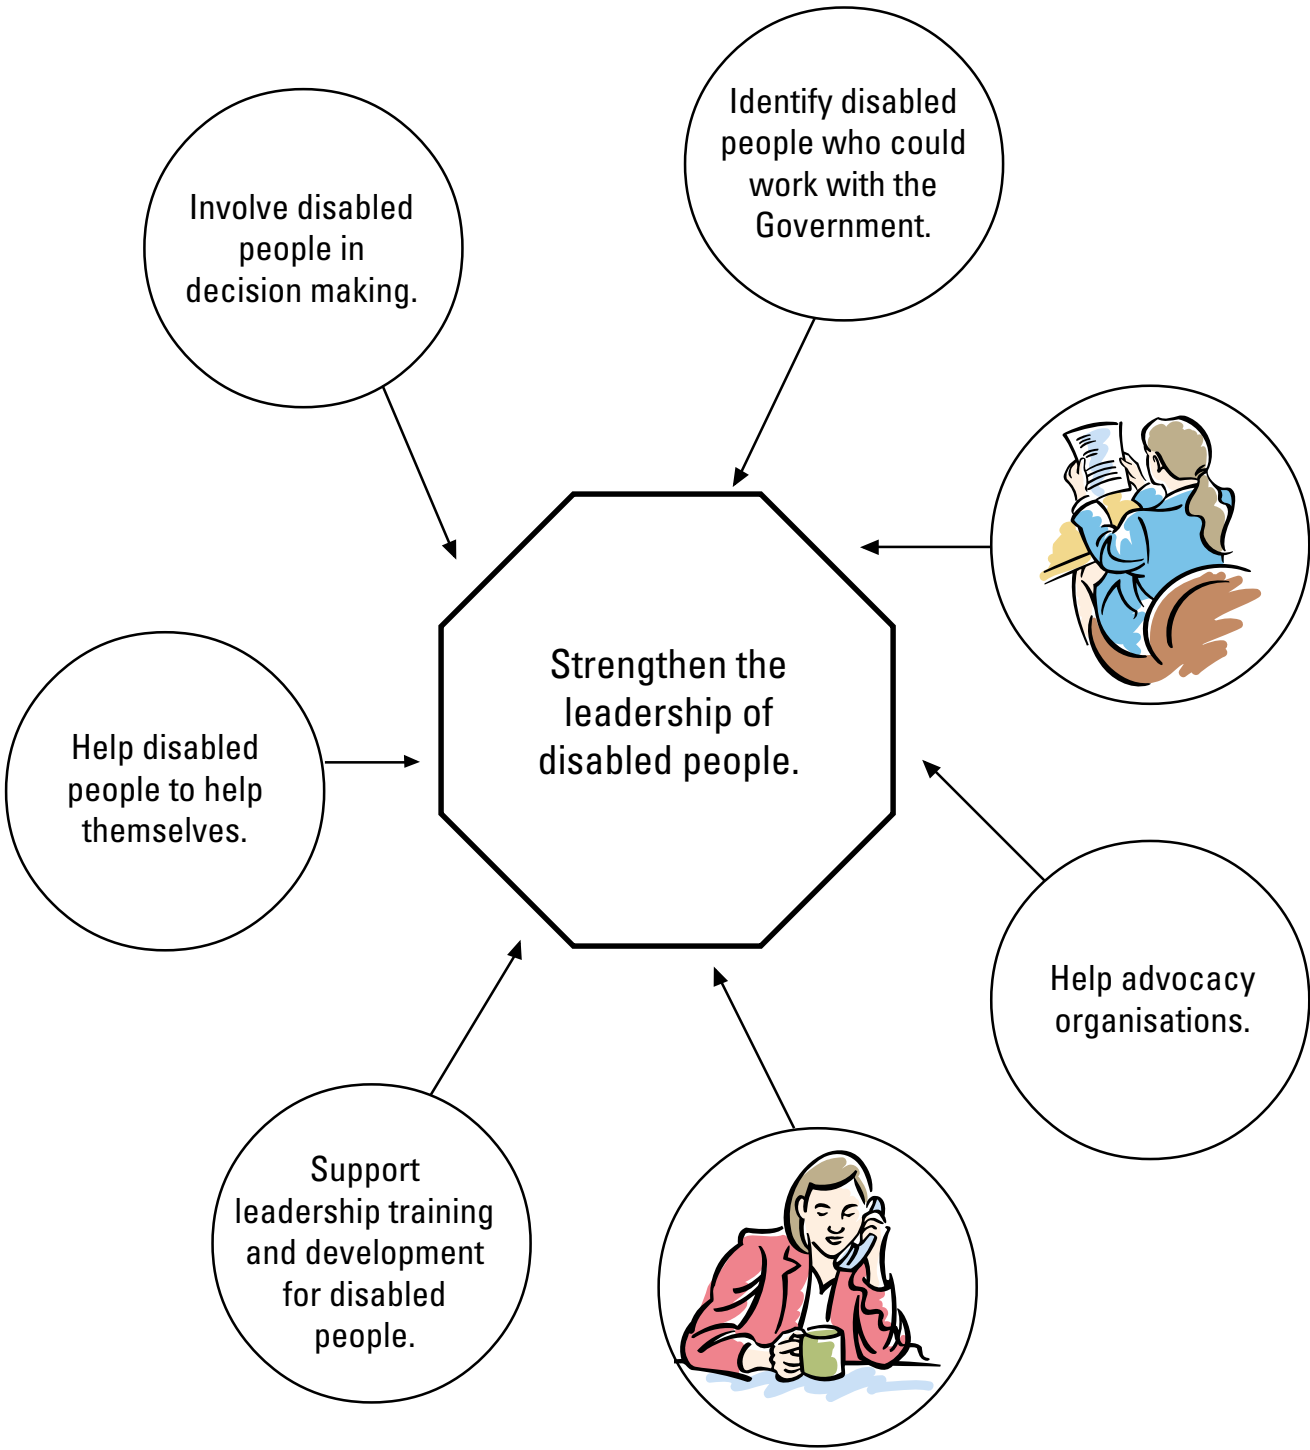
Involve disabled people in decision making.

Identify disabled people who could work with the Government.

Strengthen the leadership of disabled people.

Help disabled people to help themselves.

Help advocacy organisations.

Support leadership training and development for disabled people.